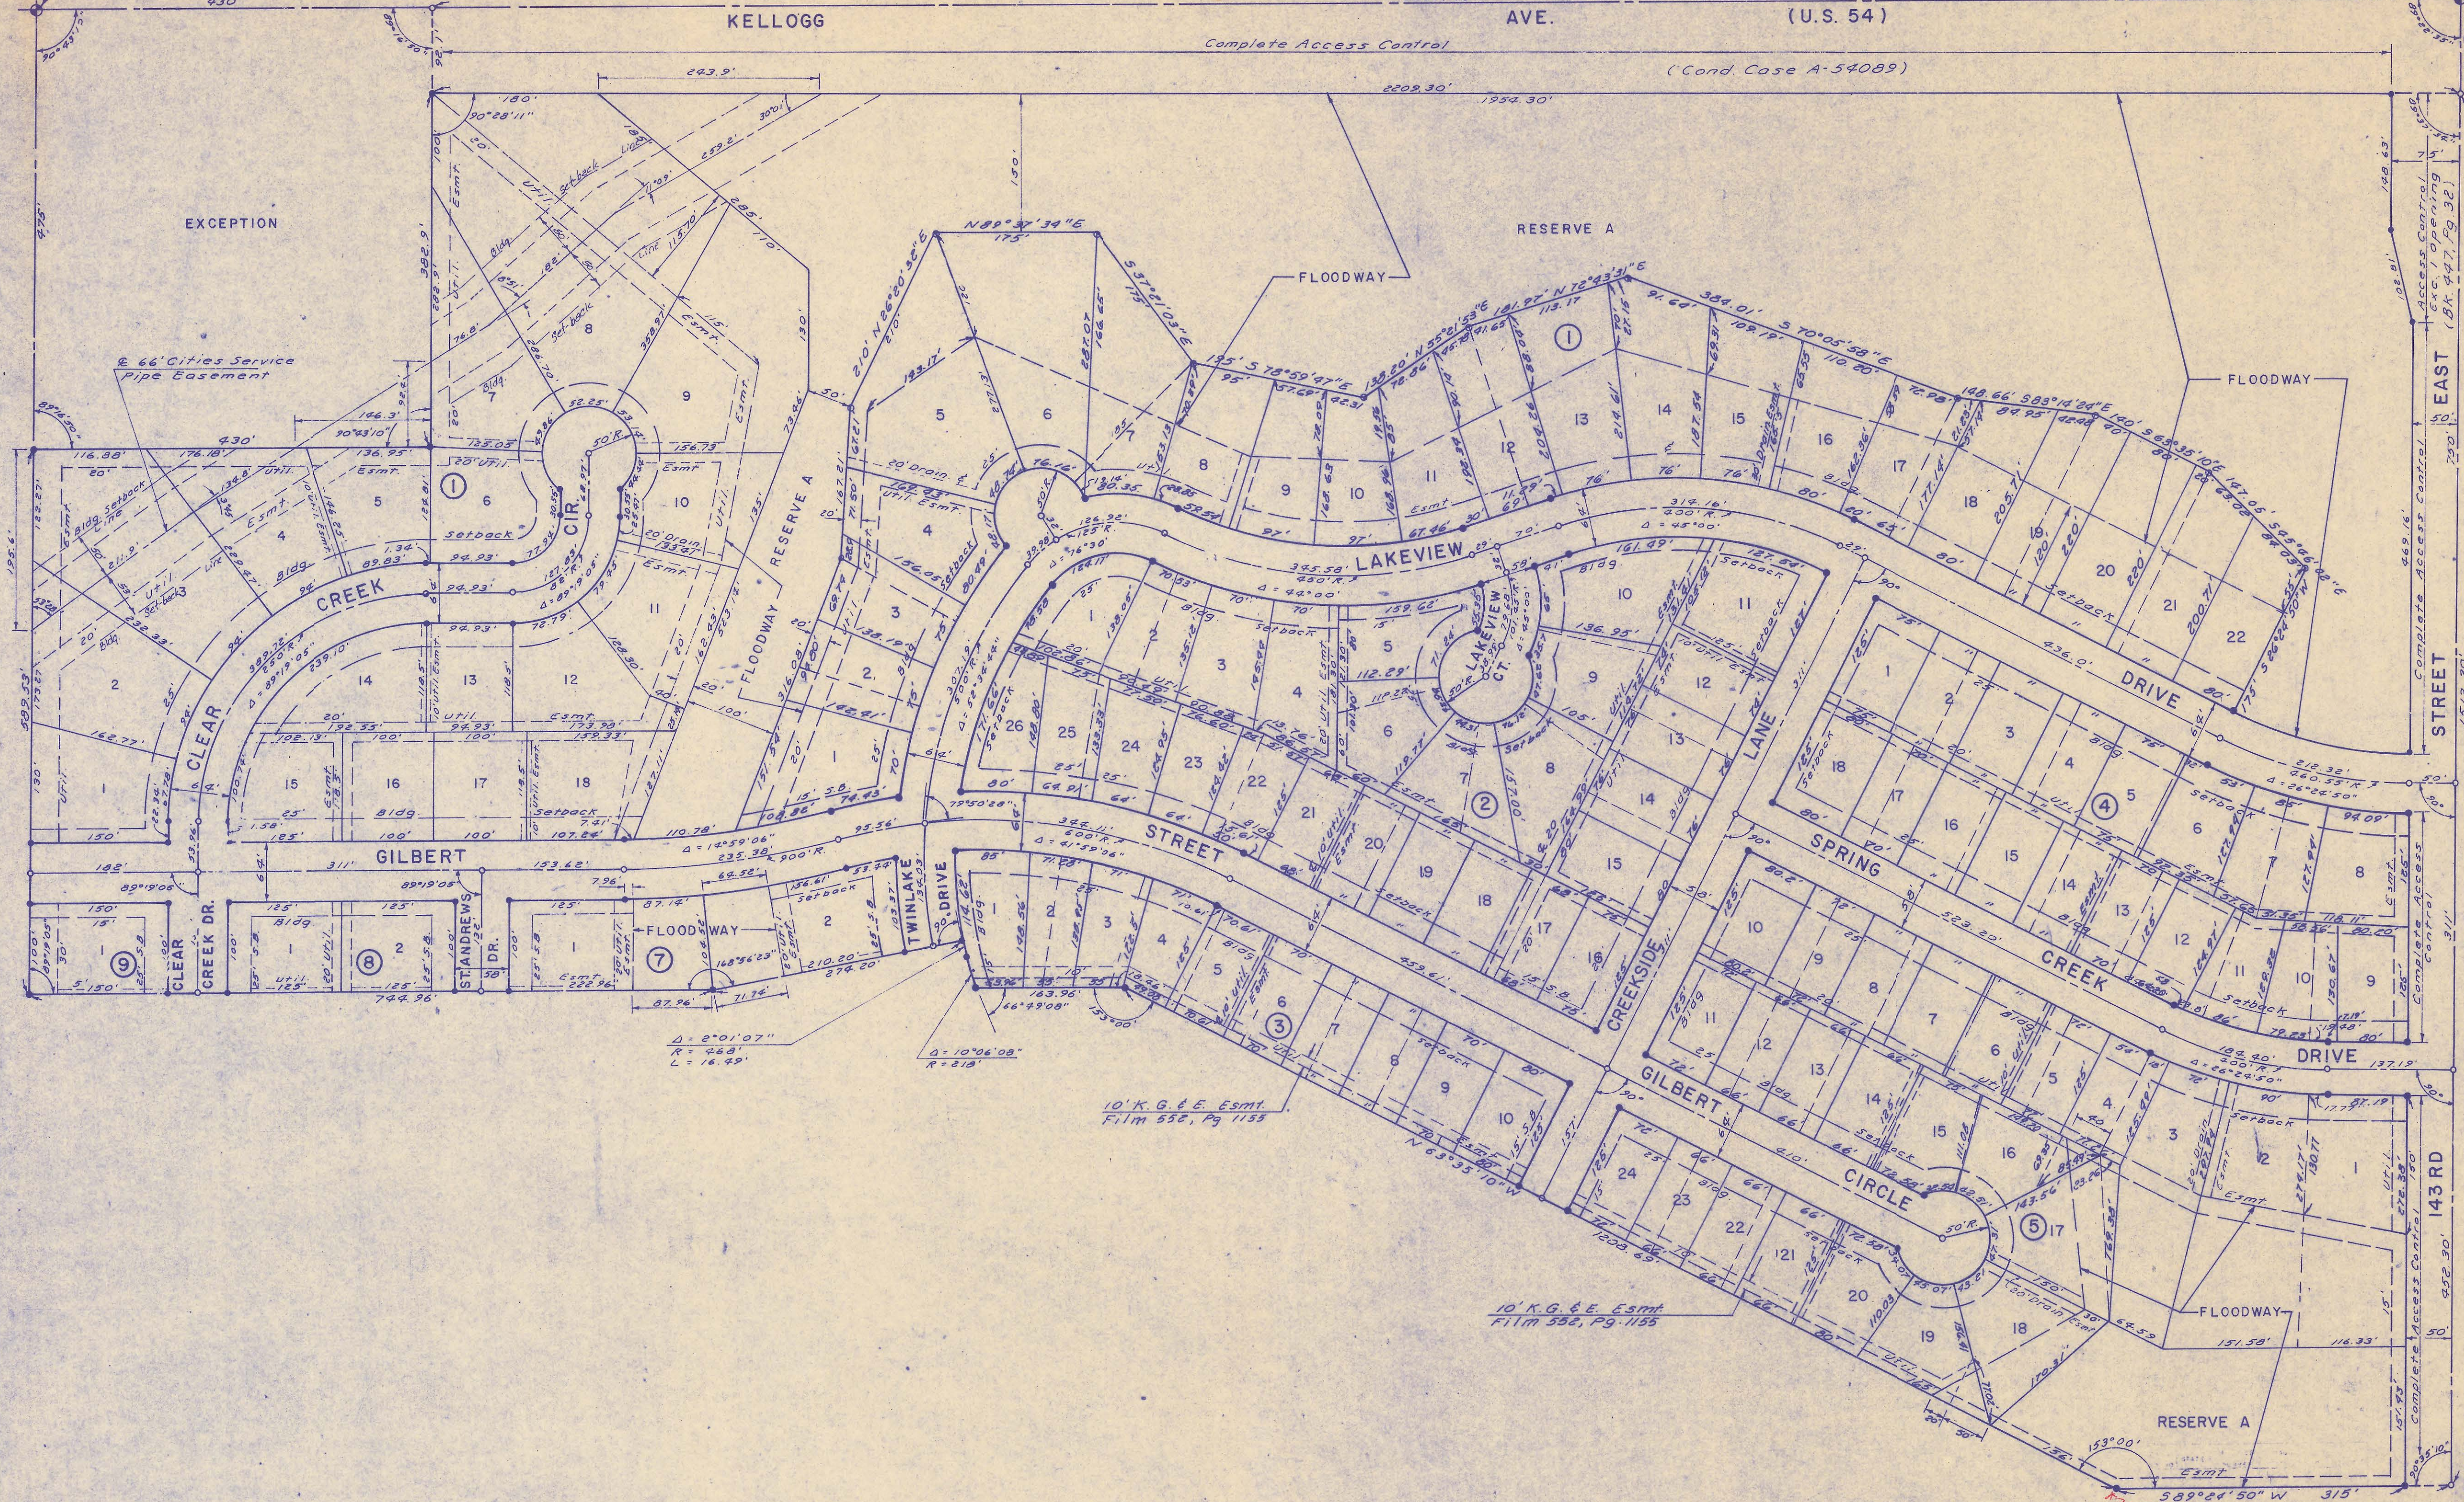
KELLOGG AVE. (U.S. 54)

Complete Access Control

(Cond Case A-54089)

EXCEPTION

RESERVE A

FLOODWAY

FLOODWAY

& 66' Cities Service Pipe Easement

RESERVE A

FLOODWAY

CLEAR CREEK CIR.

LAKEVIEW

LAKEVIEW CT.

DRIVE

EAST STREET

Complete Access Control

GILBERT STREET

CLEAR CREEK DR.

ST. ANDREWS DR.

TWINLAKE DRIVE

FLOODWAY

CREEKSIDE LANE

SPRING CREEK DRIVE

GILBERT CIRCLE

143 RD

Complete Access Control

FLOODWAY

RESERVE A

10' K.G.& E. Esmt. Film 552, Pg. 1155

10' K.G.& E. Esmt. Film 552, Pg. 1155

Δ = 2°01'07" R = 468' L = 16.49'

Δ = 10°06'08" R = 218'

N 89°47'34" E

S 89°24'50" W